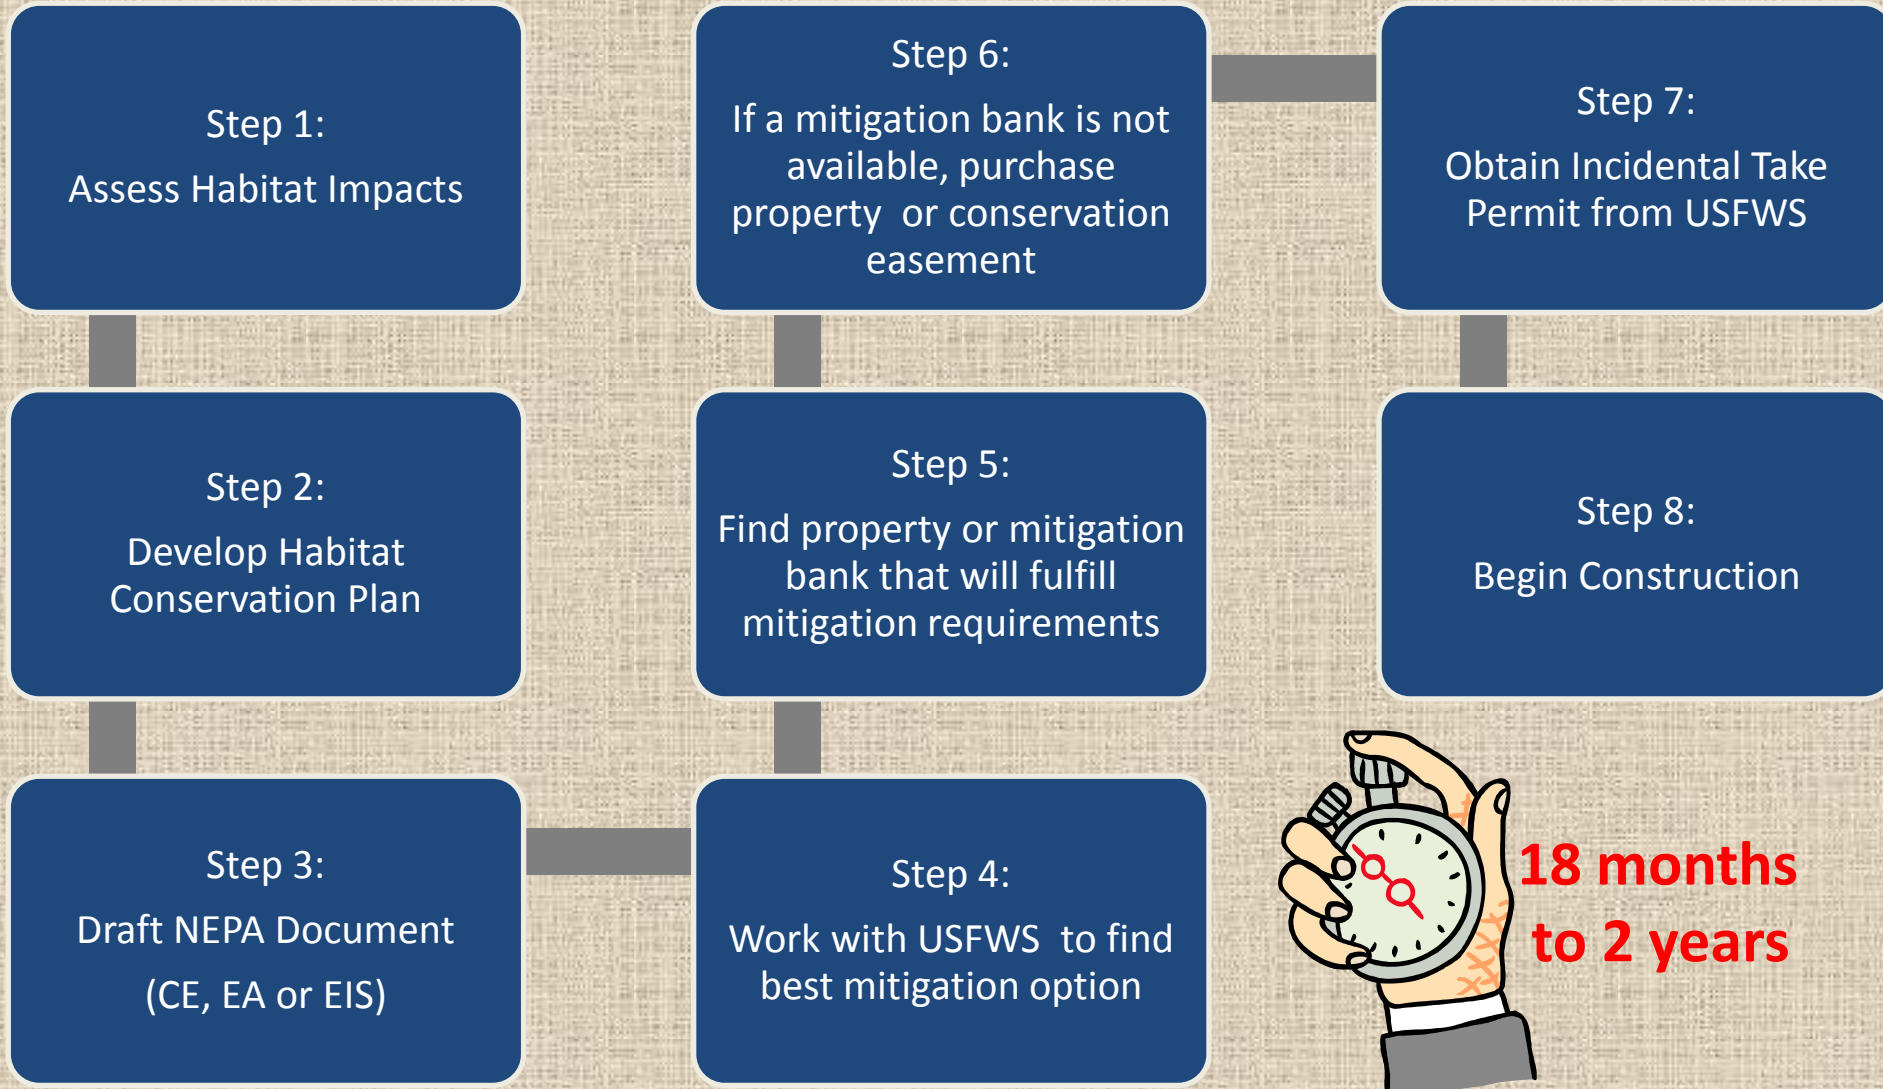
Step 1:
Assess Habitat Impacts

Step 2:
Develop Habitat Conservation Plan

Step 3:
Draft NEPA Document
(CE, EA or EIS)

Step 4:
Work with USFWS to find best mitigation option

Step 5:
Find property or mitigation bank that will fulfill mitigation requirements

Step 6:
If a mitigation bank is not available, purchase property or conservation easement

Step 7:
Obtain Incidental Take Permit from USFWS

Step 8:
Begin Construction

18 months to 2 years